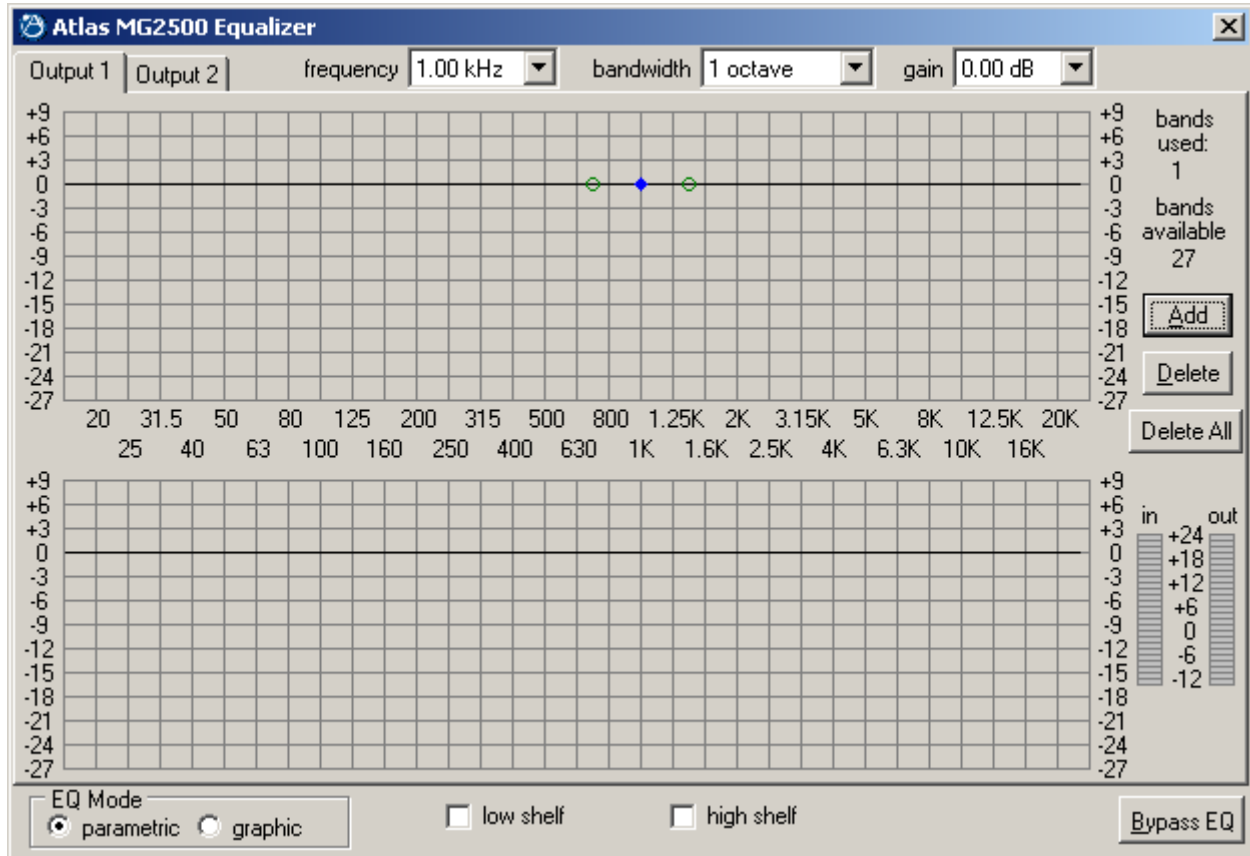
Atlas MG2500 Equalizer

Output 1 | Output 2 | frequency 1.00 kHz | bandwidth 1 octave | gain 0.00 dB

+9
+6
+3
0
-3
-6
-9
-12
-15
-18
-21
-24
-27

+9
+6
+3
0
-3
-6
-9
-12
-15
-18
-21
-24
-27

bands used: 1

bands available 27

Add

Delete

Delete All

20 31.5 50 80 125 200 315 500 800 1.25K 2K 3.15K 5K 8K 12.5K 20K
25 40 63 100 160 250 400 630 1K 1.6K 2.5K 4K 6.3K 10K 16K

+9
+6
+3
0
-3
-6
-9
-12
-15
-18
-21
-24
-27

+9
+6
+3
0
-3
-6
-9
-12
-15
-18
-21
-24
-27

in out
+24
+18
+12
+6
0
-6
-12

EQ Mode
parametric graphic

low shelf

high shelf

Bypass EQ